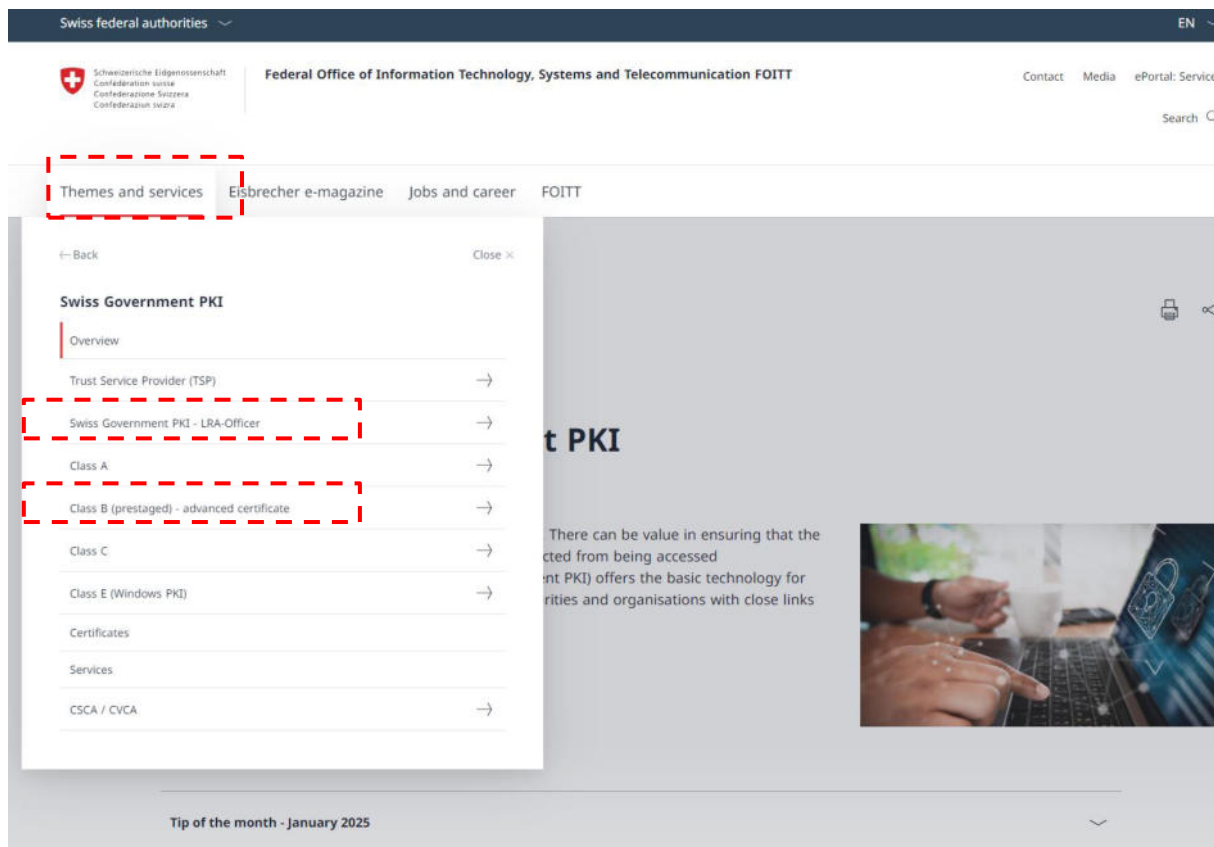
Swiss federal authorities

EN

Schweizerische Eidgenossenschaft
Confédération suisse
Confederazione Svizzera
Confederaziun svizra

Federal Office of Information Technology, Systems and Telecommunication FOITT

Contact Media ePortal: Service

Search

Themes and services Eisbrecher e-magazine Jobs and career FOITT

← Back

Close ×

Swiss Government PKI

Overview

Trust Service Provider (TSP)

Swiss Government PKI - LRA-Officer

Class A

Class B (prestaged) - advanced certificate

Class C

Class E (Windows PKI)

Certificates

Services

CSCA / CVCA

t PKI

There can be value in ensuring that the cted from being accessed nt PKI) offers the basic technology for rities and organisations with close links

Tip of the month - January 2025